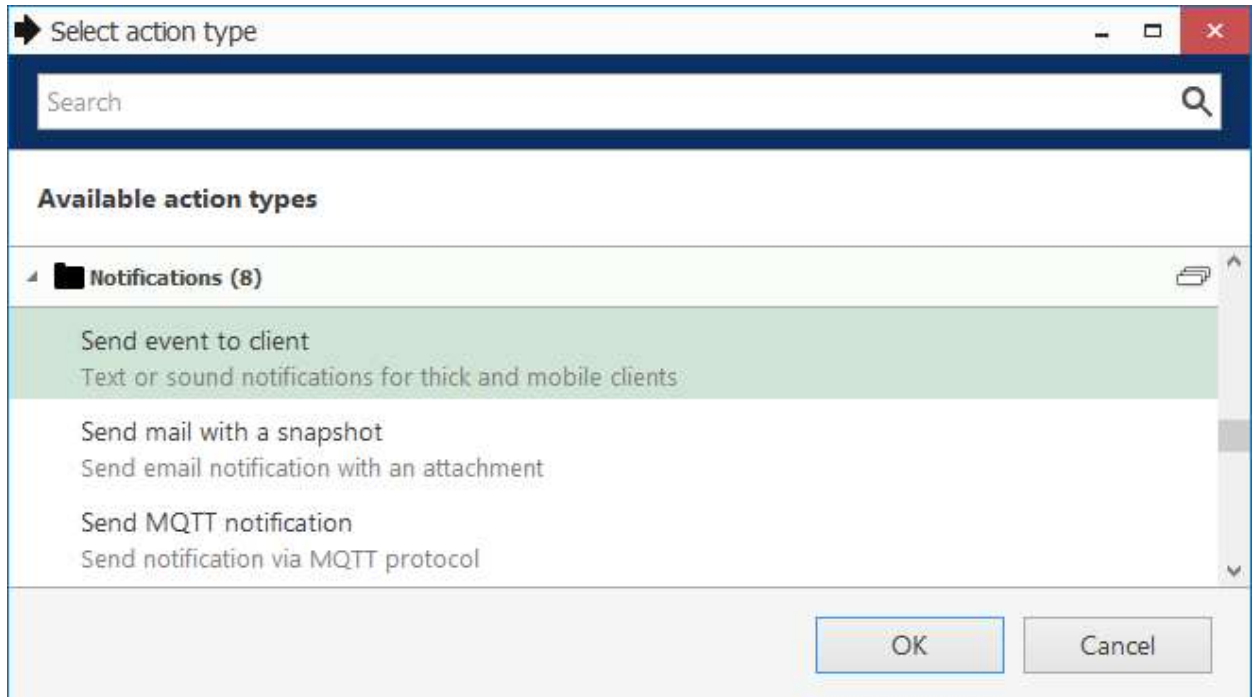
Select action type

Search

Available action types

Notifications (8)

Send event to client
Text or sound notifications for thick and mobile clients

Send mail with a snapshot
Send email notification with an attachment

Send MQTT notification
Send notification via MQTT protocol

OK

Cancel